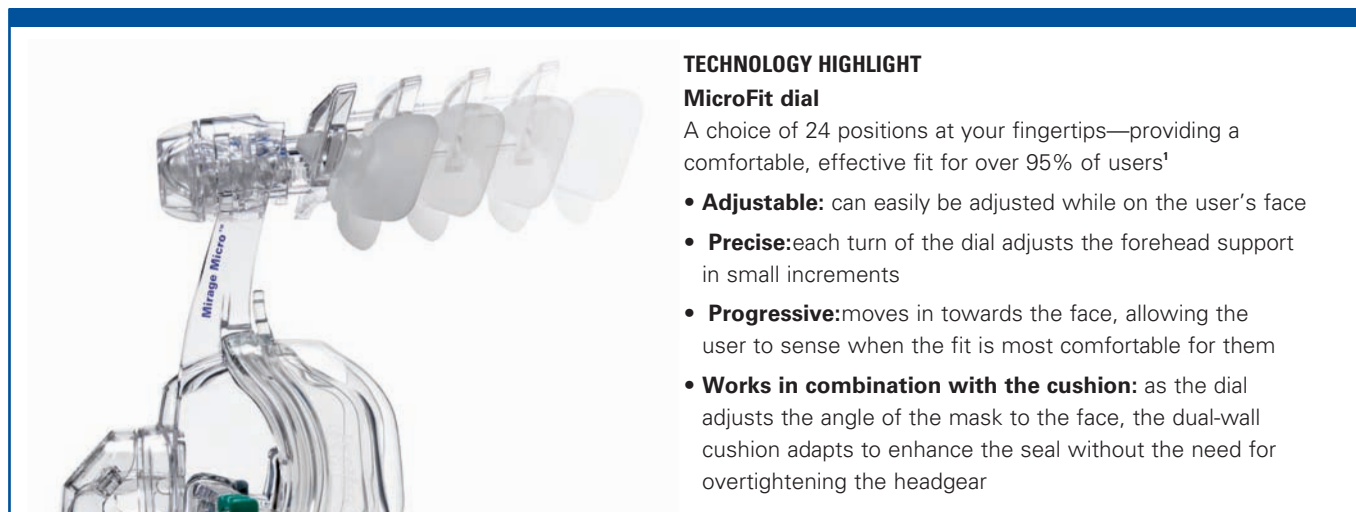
Mirage Micro™

TECHNOLOGY HIGHLIGHT

MicroFit dial

A choice of 24 positions at your fingertips—providing a comfortable, effective fit for over 95% of users¹

• Adjustable: can easily be adjusted while on the user's face

• Precise:each turn of the dial adjusts the forehead support in small increments

• Progressive:moves in towards the face, allowing the user to sense when the fit is most comfortable for them

• Works in combination with the cushion: as the dial adjusts the angle of the mask to the face, the dual-wall cushion adapts to enhance the seal without the need for overtightening the headgear